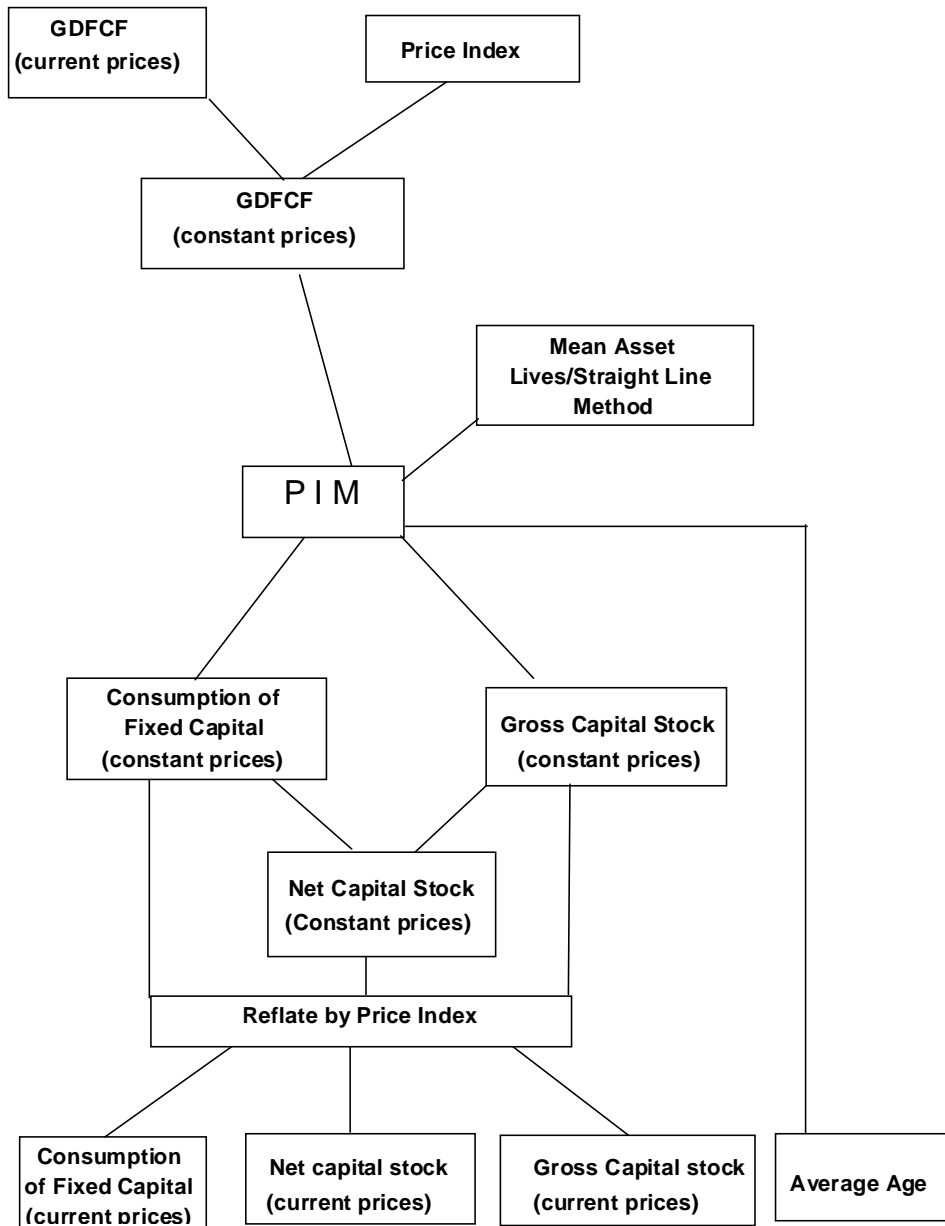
GDFCF
(current prices)

Price Index

GDFCF
(constant prices)

Mean Asset Lives/Straight Line Method

P I M

Consumption of Fixed Capital
(constant prices)

Gross Capital Stock
(constant prices)

Net Capital Stock
(Constant prices)

Reflate by Price Index

Consumption of Fixed Capital
(current prices)

Net capital stock
(current prices)

Gross Capital stock
(current prices)

Average Age